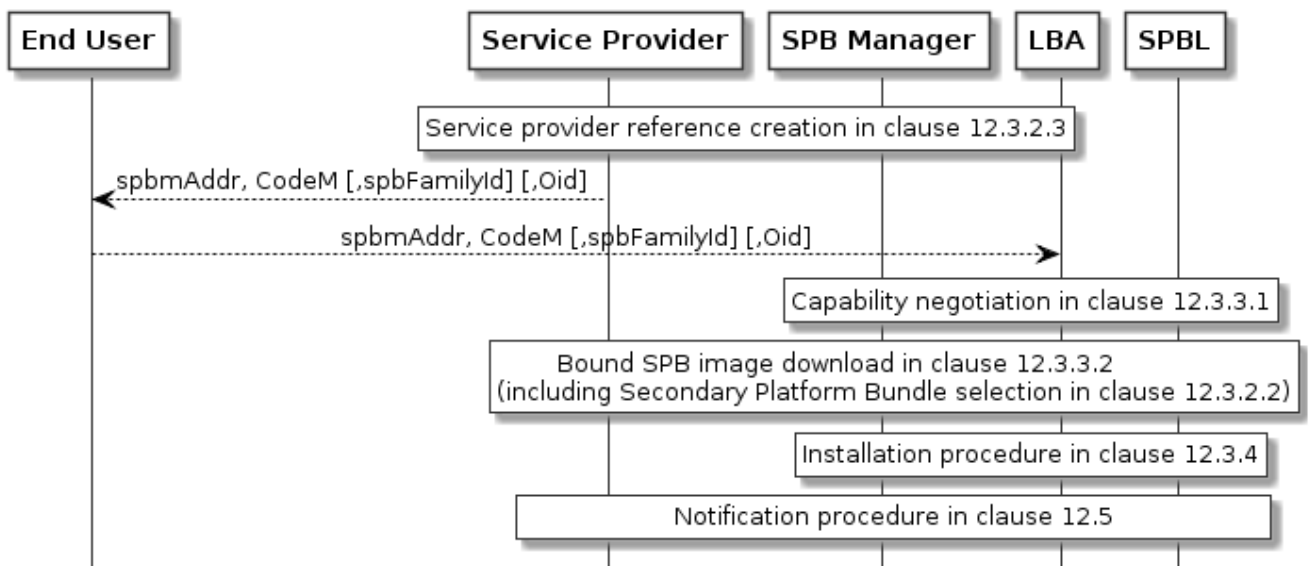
End User

Service Provider

SPB Manager

LBA

SPBL

Service provider reference creation in clause 12.3.2.3

spbmAddr, CodeM [,spbFamilyId] [,Oid]

spbmAddr, CodeM [,spbFamilyId] [,Oid]

Capability negotiation in clause 12.3.3.1

Bound SPB image download in clause 12.3.3.2
(including Secondary Platform Bundle selection in clause 12.3.2.2)

Installation procedure in clause 12.3.4

Notification procedure in clause 12.5